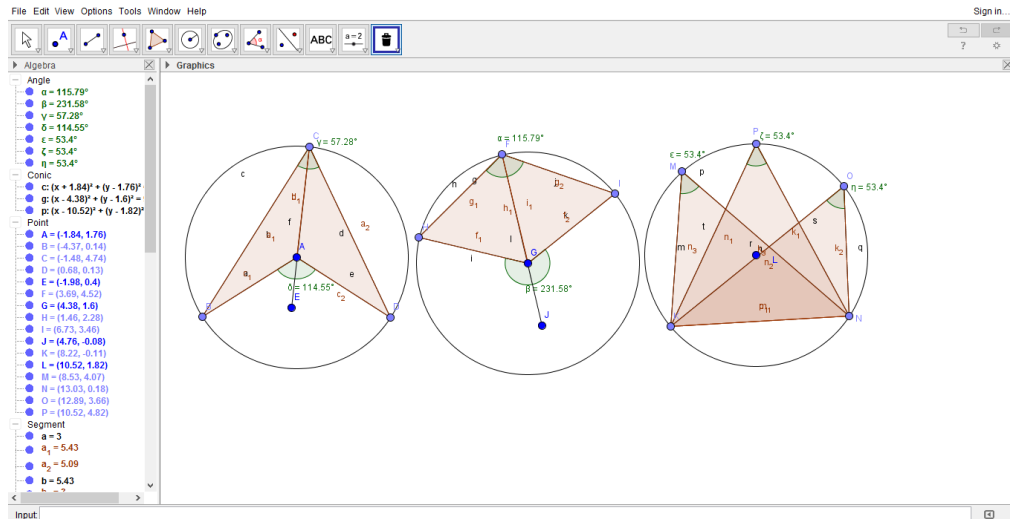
File Edit View Options Tools Window Help

Sign in...

ABC

a = 2

? 

Algebra

Graphics

Angle
α = 115.79°
β = 231.58°
γ = 57.28°
δ = 114.55°
ε = 53.4°
ζ = 53.4°
η = 53.4°
Conic
c: (x + 1.84)² + (y - 1.76)²
g: (x - 4.38)² + (y - 1.6)² =
p: (x - 10.52)² + (y - 1.82)²
Point
A = (-1.84, 1.76)
B = (-4.37, 0.14)
C = (-1.48, 4.74)
D = (0.68, 0.13)
E = (-1.98, 0.4)
F = (3.69, 4.52)
G = (4.38, 1.6)
H = (1.46, 2.28)
I = (6.73, 3.46)
J = (4.76, -0.08)
K = (8.22, -0.11)
L = (10.52, 1.82)
M = (8.53, 4.07)
N = (13.03, 0.18)
O = (12.89, 3.66)
P = (10.52, 4.82)
Segment
a = 3
$a_1$ = 5.43
$a_2$ = 5.09
b = 5.43

C γ = 57.28°
c
$b_1$
f
d
$b_1$
A
$a_2$
$a_1$
e
δ = 114.55°
$c_2$
E
B
D

α = 115.79°
F
h
g
$b_2$
I
$g_1$
$h_1$
$i_1$
$k_2$
H
$f_1$
l
G
i
β = 231.58°
J

P ζ = 53.4°
ε = 53.4°
M
p
O
η = 53.4°
t
$n_1$
s
m $n_3$
$k_1$
q
r
L
$n_2$
$k_2$
$m_1$
K
N

Input: